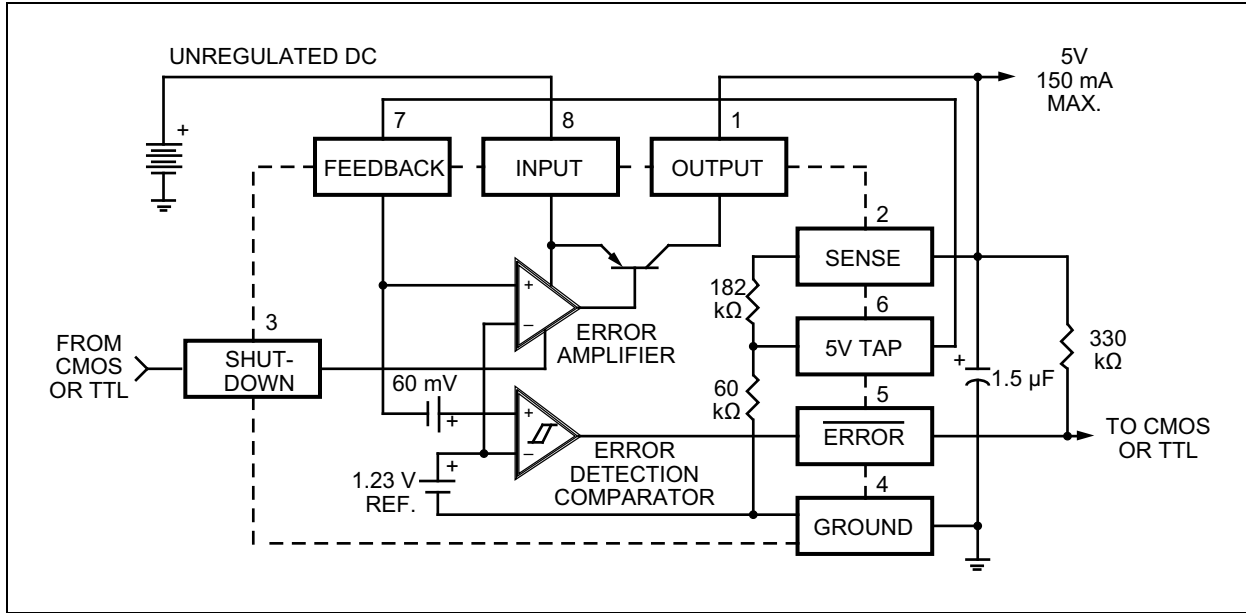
UNREGULATED DC

5V
150 mA
MAX.

+

7
FEEDBACK

8
INPUT

1
OUTPUT

2
SENSE

182
kΩ

6
5V TAP

330
kΩ

3

FROM
CMOS
OR TTL

SHUT-
DOWN

+
−

ERROR
AMPLIFIER

60 mV

+

60
kΩ

5
$\overline{\text{ERROR}}$

+
1.5 μF

TO CMOS
OR TTL

+
−

ERROR
DETECTION
COMPARATOR

+

1.23 V
REF.

4
GROUND